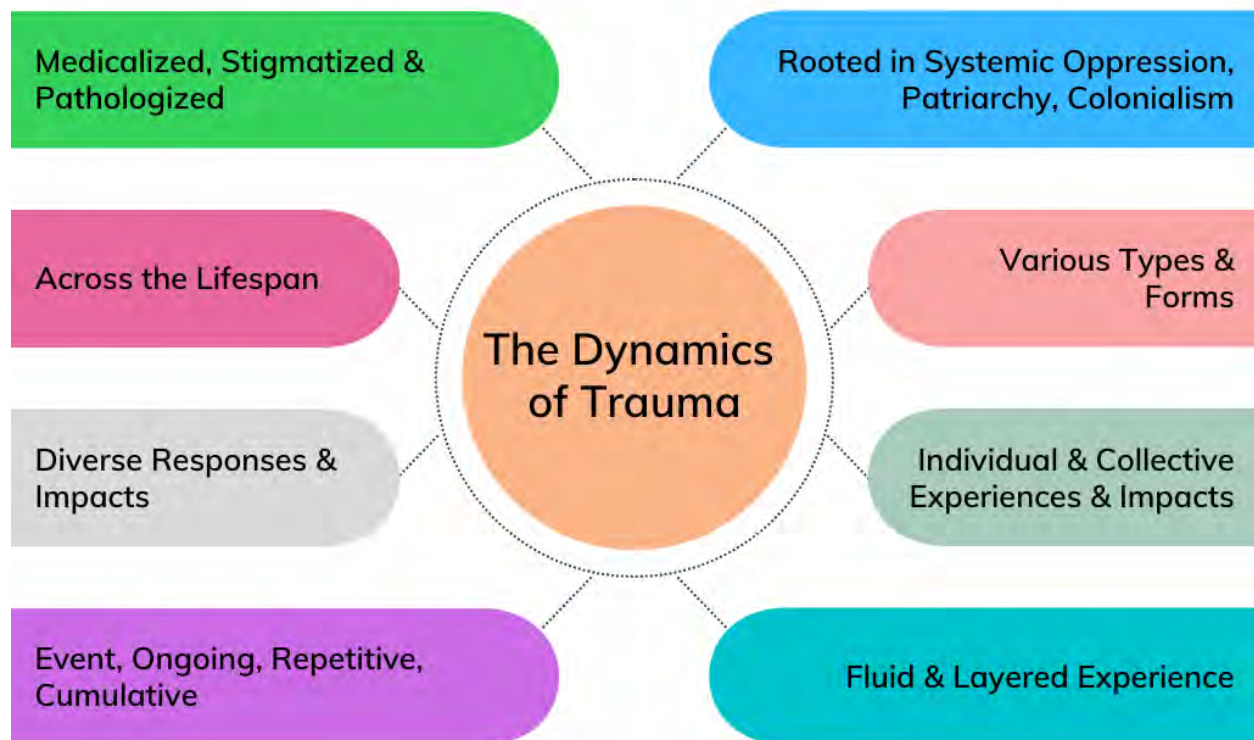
Medicalized, Stigmatized & Pathologized

Rooted in Systemic Oppression, Patriarchy, Colonialism

Across the Lifespan

The Dynamics of Trauma

Various Types & Forms

Diverse Responses & Impacts

Individual & Collective Experiences & Impacts

Event, Ongoing, Repetitive, Cumulative

Fluid & Layered Experience